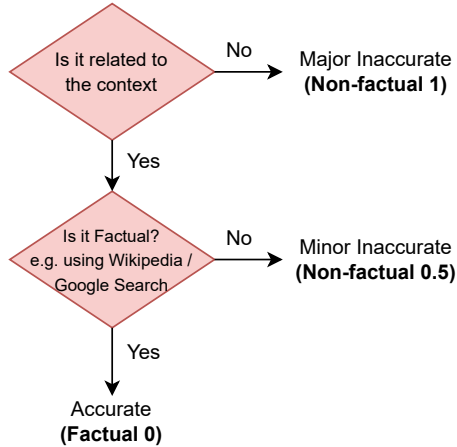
Is it related to the context

No

Major Inaccurate
**(Non-factual 1)**

Yes

Is it Factual? e.g. using Wikipedia / Google Search

No

Minor Inaccurate
**(Non-factual 0.5)**

Yes

Accurate
**(Factual 0)**